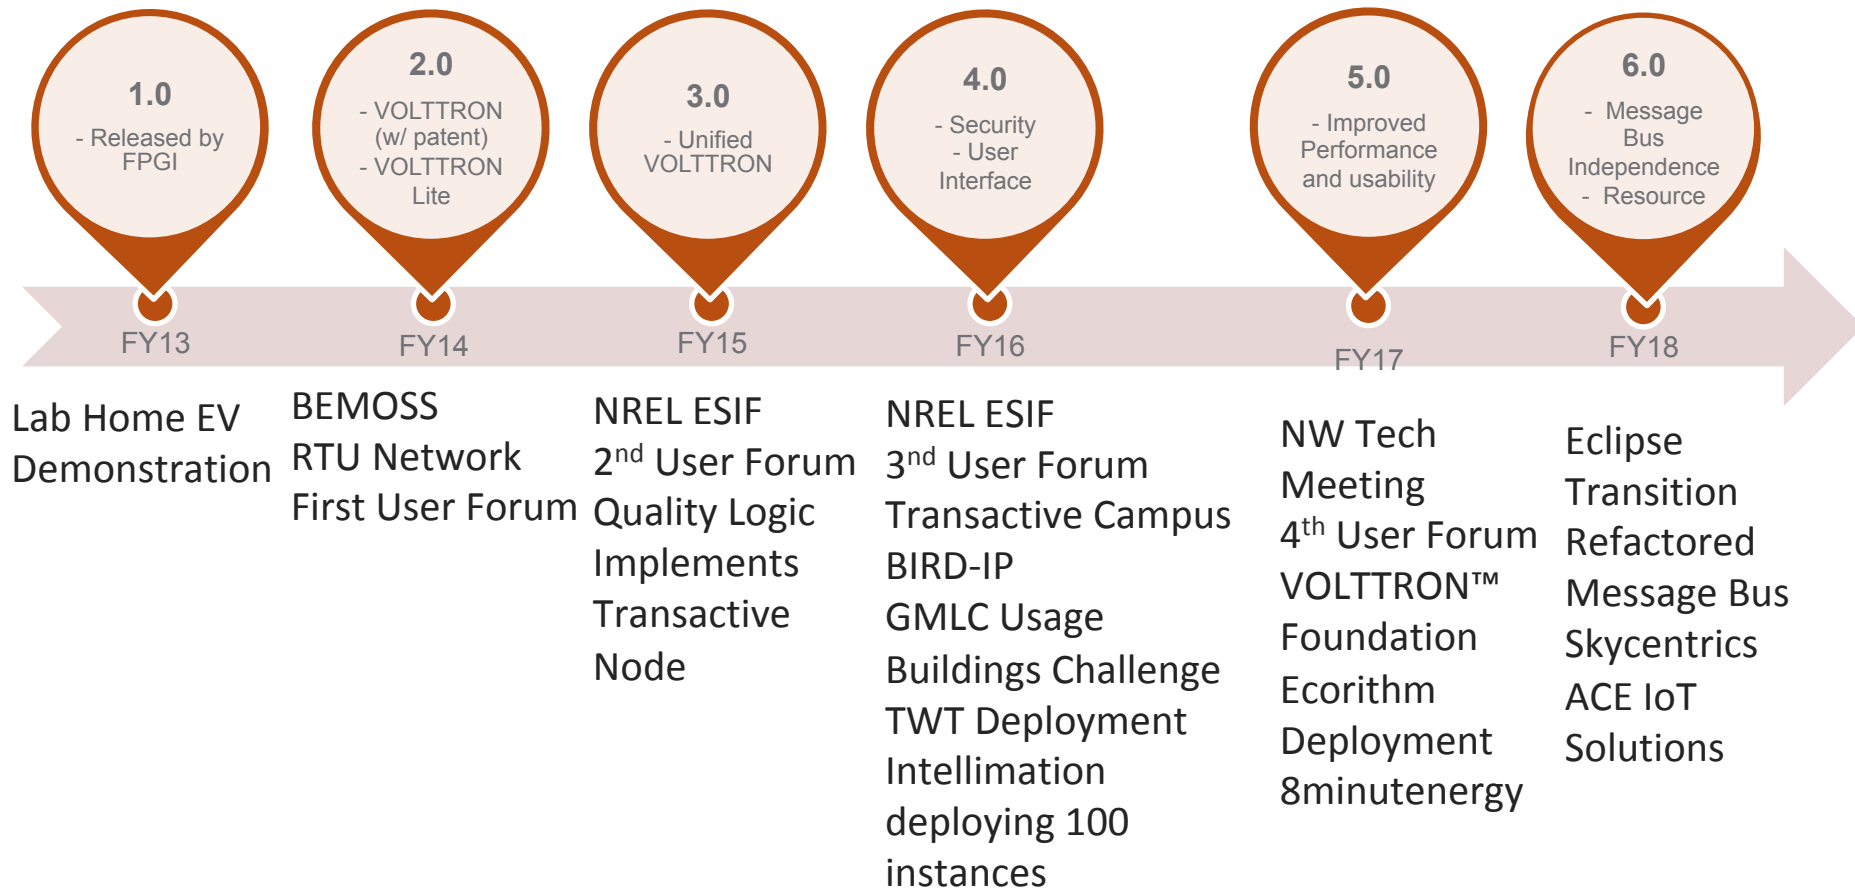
1.0
- Released by FPGI

2.0
- VOLTTRON (w/ patent)
- VOLTTRON Lite

3.0
- Unified VOLTTRON

4.0
- Security
- User Interface

5.0
- Improved Performance and usability

6.0
- Message Bus Independence
- Resource

FY13

FY14

FY15

FY16

FY17

FY18

Lab Home EV Demonstration

BEMOSS
RTU Network
First User Forum

NREL ESIF
2$^{nd}$ User Forum
Quality Logic Implements Transactive Node

NREL ESIF
3$^{nd}$ User Forum
Transactive Campus
BIRD-IP
GMLC Usage
Buildings Challenge
TWT Deployment
Intellimation deploying 100 instances

NW Tech Meeting
4$^{th}$ User Forum
VOLTTRON™ Foundation
Ecorithm Deployment
8minutenergy

Eclipse Transition
Refactored Message Bus
Skycentrics
ACE IoT Solutions